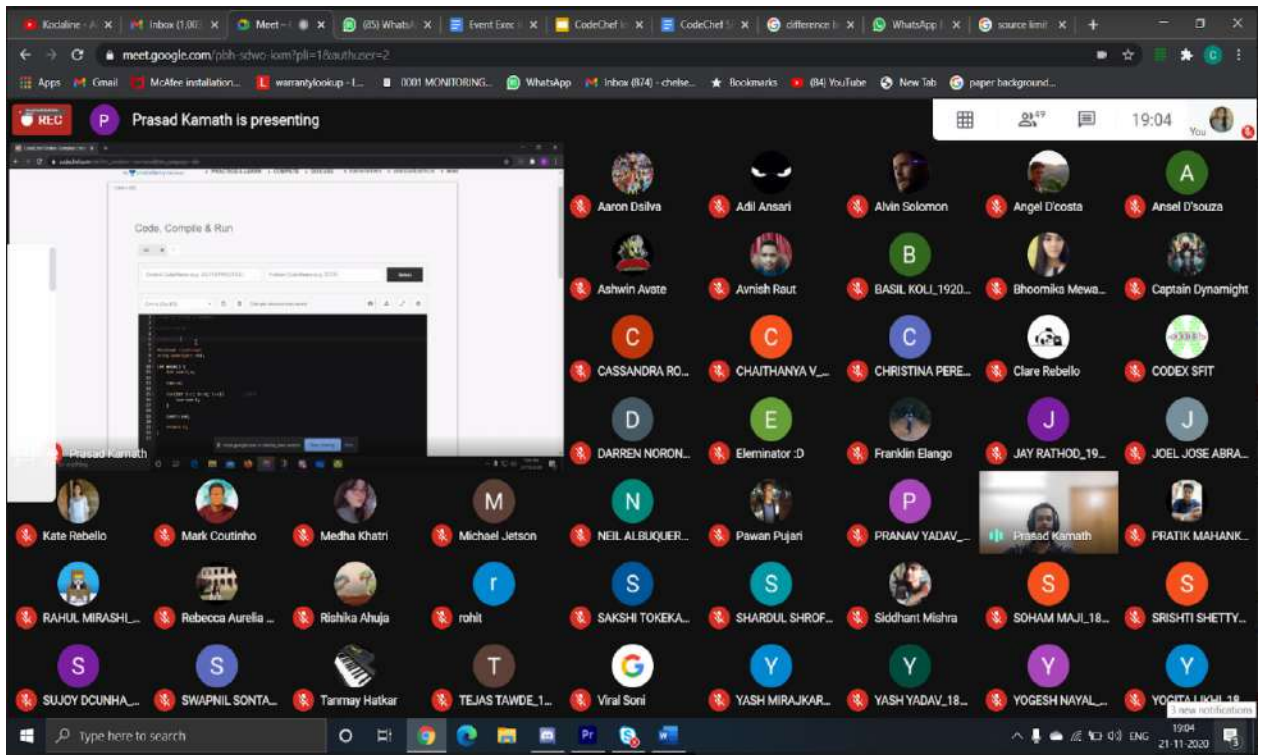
Kodaline - A | Inbox (1,00 | Meet - | (85) WhatsA | Event Exec | CodeChef | CodeChef | difference | WhatsApp | source limit | +

meet.google.com/pbh-sdwo-iom?pli=1&authuser=2

Apps Gmail McAfee installation... warrantylookup - I... 0001 MONITORING... WhatsApp Inbox (874) - chelse... Bookmarks (84) YouTube New Tab paper background...

REC P Prasad Kamath is presenting

19:04 You

Code, Compile & Run

Prasad Kamath

Aaron Dsilva
Adil Ansari
Alvin Solomon
Angel D'costa
Ansel D'souza
Ashwin Avate
Avnish Raut
BASIL KOLI_1920...
Bhoomika Mewa...
Captain Dynamight
CASSANDRA RO...
CHAITHANYA V_...
CHRISTINA PERE...
Clare Rebello
CODEX SFIT
DARREN NORON...
Eleminator :D
Franklin Elango
JAY RATHOD_19...
JOEL JOSE ABRA...
Kate Rebello
Mark Coutinho
Medha Khatri
Michael Jetson
NEIL ALBUQUER...
Pawan Pujari
PRANAV YADAV_...
Prasad Kamath
PRATIK MAHANK...
RAHUL MIRASHI_...
Rebecca Aurelia ...
Rishika Ahuja
rohit
SAKSHI TOKEKA...
SHARDUL SHROF...
Siddhant Mishra
SOHAM MAJI_18...
SRISHTI SHETTY...
SUJOY DCUNHA_...
SWAPNIL SONTA...
Tanmay Hatkar
TEJAS TAWDE_1...
Viral Soni
YASH MIRAJKAR...
YASH YADAV_18...
YOGESH NAYAL_...
YOGITA LIKHI_18

3 new notifications

Type here to search

ENG 19:04 21-11-2020